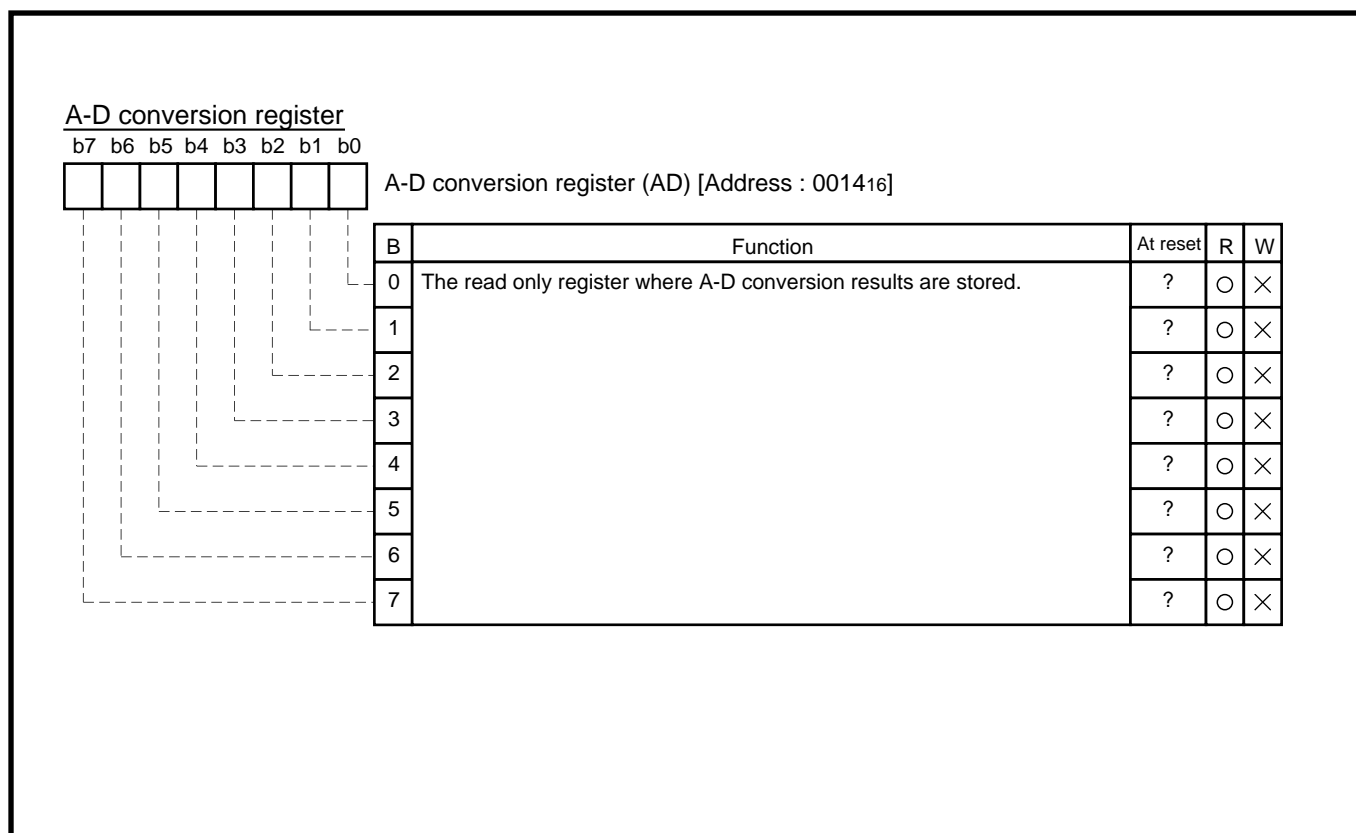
A-D conversion register

b7 b6 b5 b4 b3 b2 b1 b0

A-D conversion register (AD) [Address : $0014_{16}$]

| B | Function | At reset | R | W |
|---|---|---|---|---|
| 0 | The read only register where A-D conversion results are stored. | ? | ○ | × |
| 1 | | ? | ○ | × |
| 2 | | ? | ○ | × |
| 3 | | ? | ○ | × |
| 4 | | ? | ○ | × |
| 5 | | ? | ○ | × |
| 6 | | ? | ○ | × |
| 7 | | ? | ○ | × |